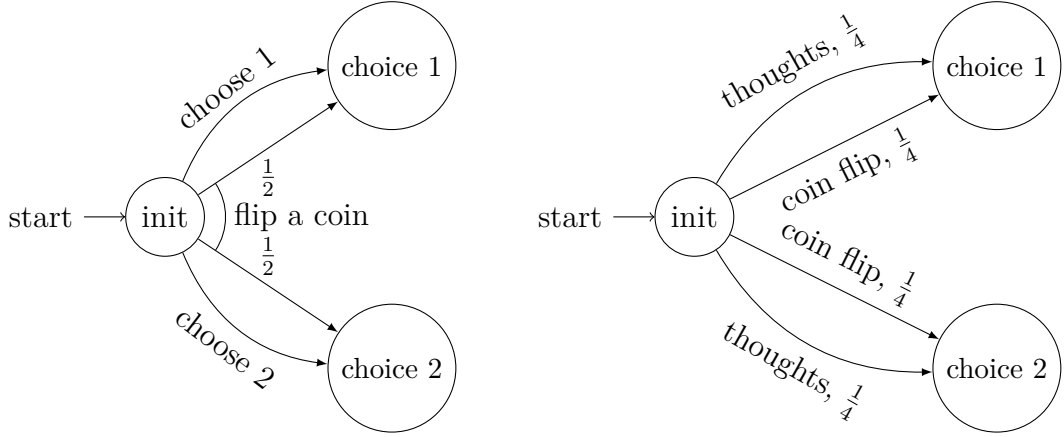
choose 1

choice 1

$\frac{1}{2}$

start

init

flip a coin

$\frac{1}{2}$

choose 2

choice 2

thoughts, $\frac{1}{4}$

choice 1

coin flip, $\frac{1}{4}$

start

init

coin flip, $\frac{1}{4}$

thoughts, $\frac{1}{4}$

choice 2